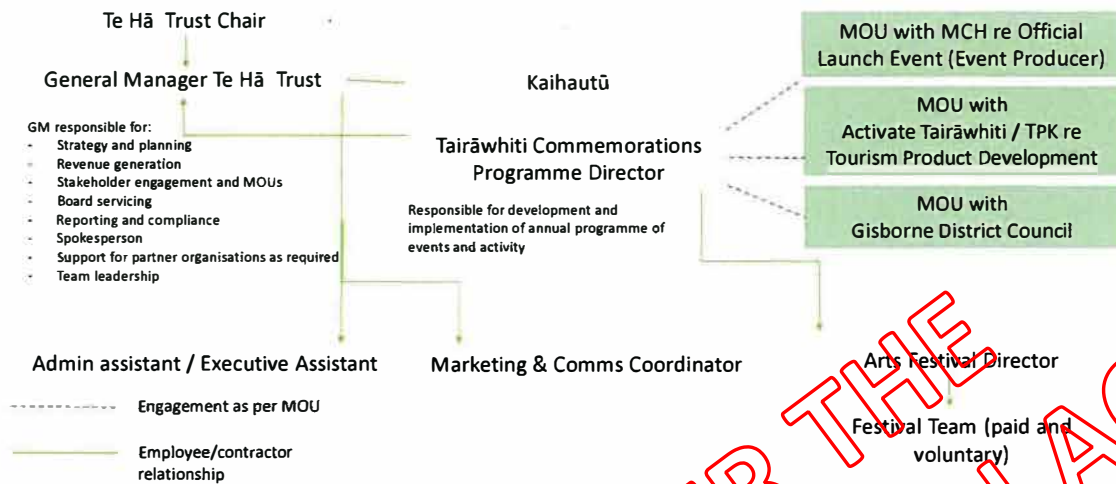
Te Hā Trust Chair

General Manager Te Hā Trust

Kaihautū

GM responsible for:
- Strategy and planning
- Revenue generation
- Stakeholder engagement and MOUs
- Board servicing
- Reporting and compliance
- Spokesperson
- Support for partner organisations as required
- Team leadership

Tairāwhiti Commemorations Programme Director

Responsible for development and implementation of annual programme of events and activity

MOU with MCH re Official Launch Event (Event Producer)

MOU with Activate Tairāwhiti / TPK re Tourism Product Development

MOU with Gisborne District Council

Admin assistant / Executive Assistant

Marketing & Comms Coordinator

Arts Festival Director

Festival Team (paid and voluntary)

Engagement as per MOU

Employee/contractor relationship

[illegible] THE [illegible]